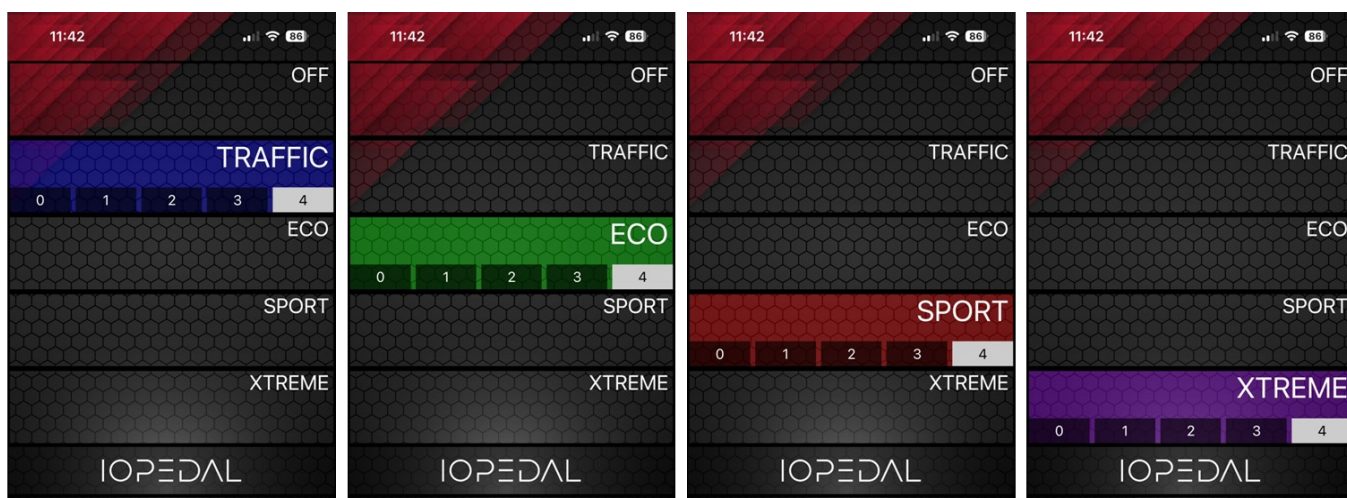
11:42
86
OFF
TRAFFIC
0 1 2 3 4
ECO
SPORT
XTREME
IOPEDAL

11:42
86
OFF
TRAFFIC
ECO
0 1 2 3 4
SPORT
XTREME
IOPEDAL

11:42
86
OFF
TRAFFIC
ECO
SPORT
0 1 2 3 4
XTREME
IOPEDAL

11:42
86
OFF
TRAFFIC
ECO
SPORT
XTREME
0 1 2 3 4
IOPEDAL